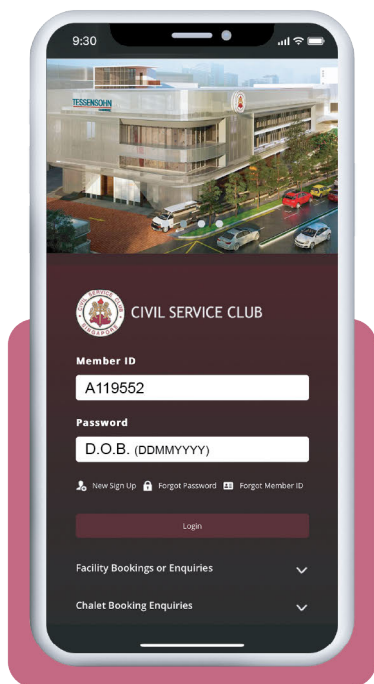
9:30

TESSENSOHN

CIVIL SERVICE CLUB
CIVIL SERVICE CLUB SINGAPORE

Member ID
A119552

Password
D.O.B. (DDMMYYYY)

New Sign Up Forgot Password Forgot Member ID

Login

Facility Bookings or Enquiries

Chalet Booking Enquiries